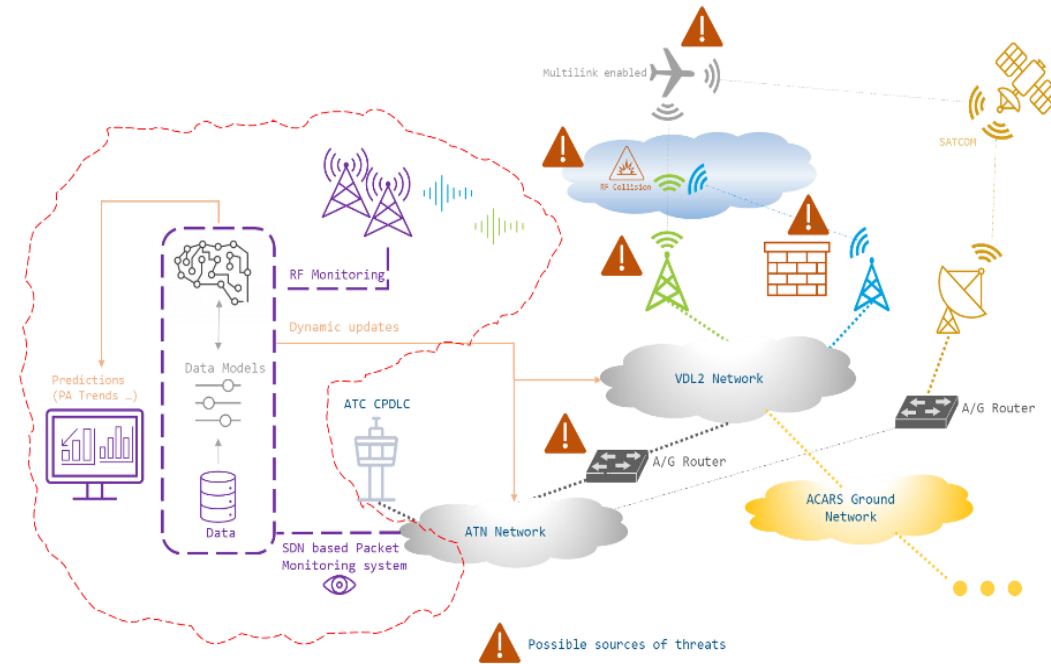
Multilink enabled

SATCOM

RF Collision

RF Monitoring

Dynamic updates

Predictions
(PA Trends ...)

Data Models

Data

ATC CPDLC

VDL2 Network

A/G Router

A/G Router

ACARS Ground
Network

ATN Network

SDN based Packet
Monitoring system

Possible sources of threats